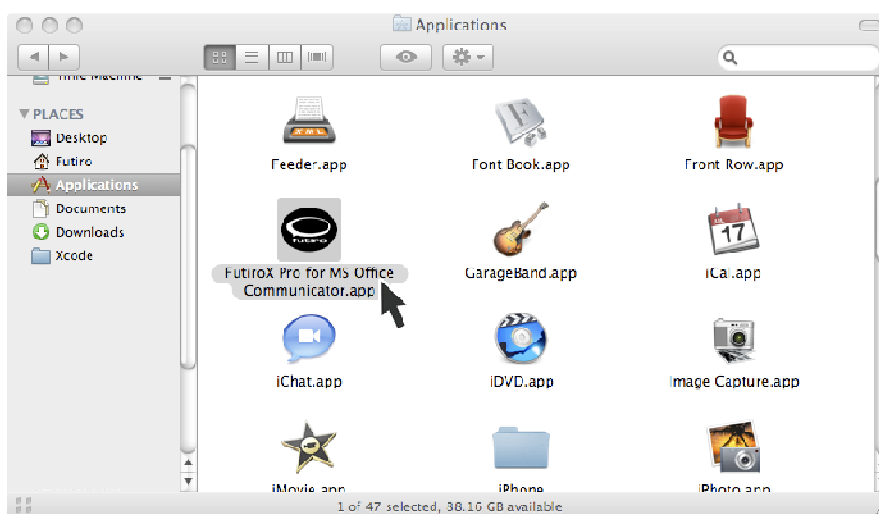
Applications

Time Machine

▼PLACES

Desktop

Futiro

Applications

Documents

Downloads

Xcode

Feeder.app

Font Book.app

Front Row.app

17

FutiroX Pro for MS Office Communicator.app

GarageBand.app

iCal.app

iChat.app

iDVD.app

Image Capture.app

iMovie.app

iPhone

iPhoto.app

1 of 47 selected, 38.16 GB available